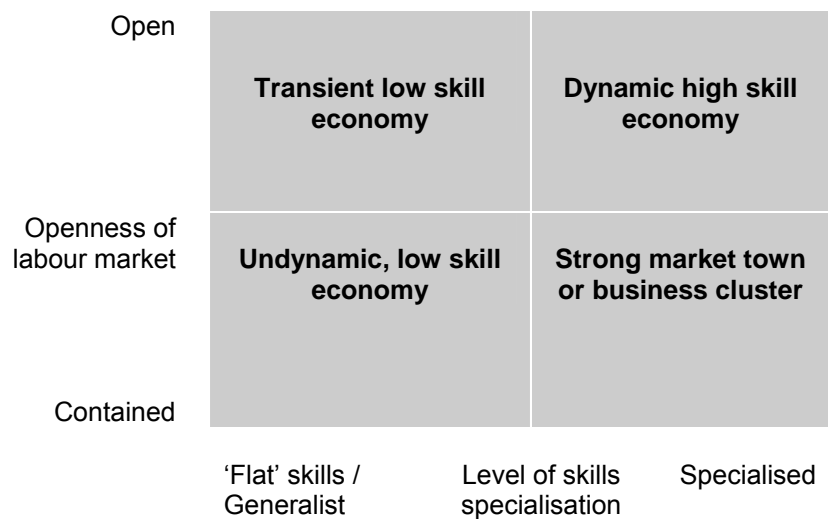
Open

Transient low skill economy

Dynamic high skill economy

Openness of labour market

Undynamic, low skill economy

Strong market town or business cluster

Contained

'Flat' skills / Generalist

Level of skills specialisation

Specialised